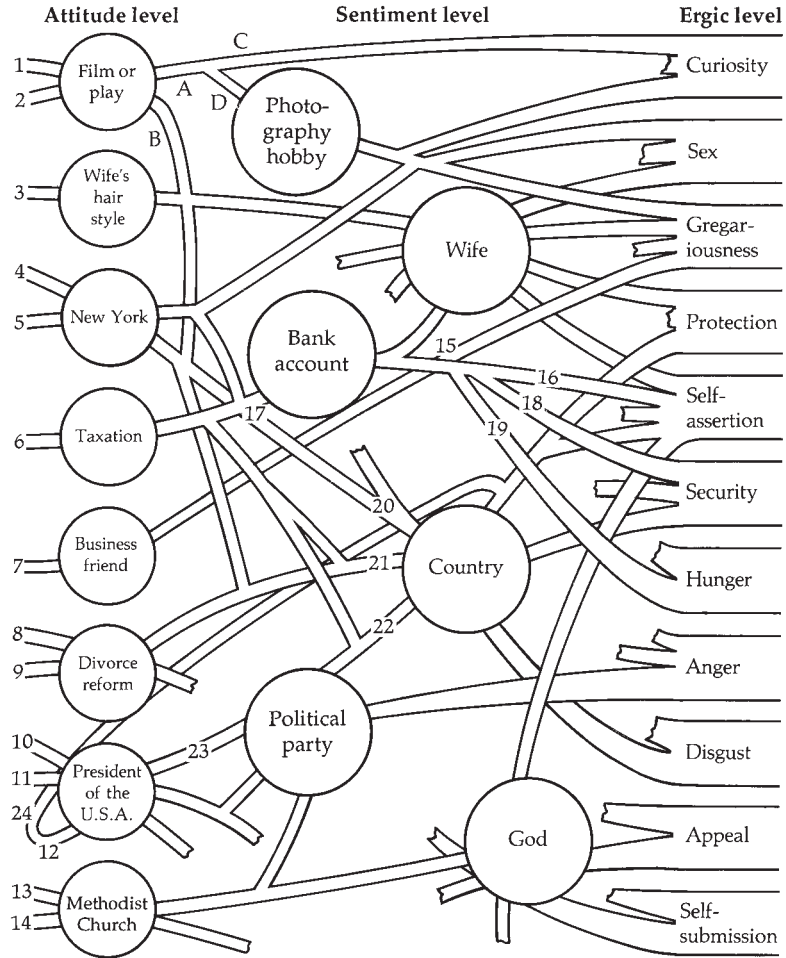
Attitude level
Sentiment level
Ergic level

1
2
Film or play
C
A
D
B
Photography hobby
Curiosity
Sex
3
Wife's hair style
Wife
Gregariousness
4
5
New York
Bank account
Protection
15
16
Self-assertion
6
Taxation
17
18
19
Security
20
7
Business friend
21
Country
Hunger
8
9
Divorce reform
22
Anger
10
11
24
12
President of the U.S.A.
23
Political party
Disgust
God
Appeal
13
14
Methodist Church
Self-submission